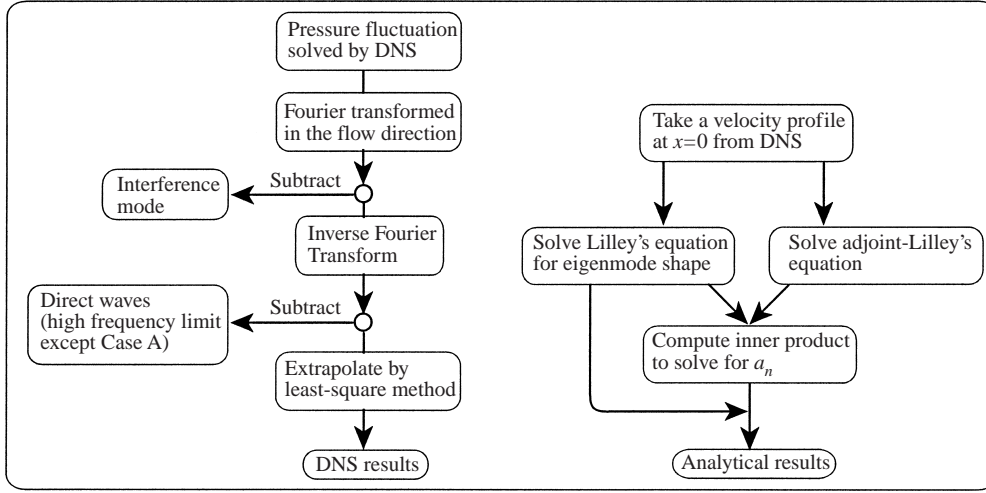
Pressure fluctuation solved by DNS

Fourier transformed in the flow direction

Subtract

Interference mode

Inverse Fourier Transform

Subtract

Direct waves (high frequency limit except Case A)

Extrapolate by least-square method

DNS results

Take a velocity profile at $x=0$ from DNS

Solve Lilley's equation for eigenmode shape

Solve adjoint-Lilley's equation

Compute inner product to solve for $a_n$

Analytical results